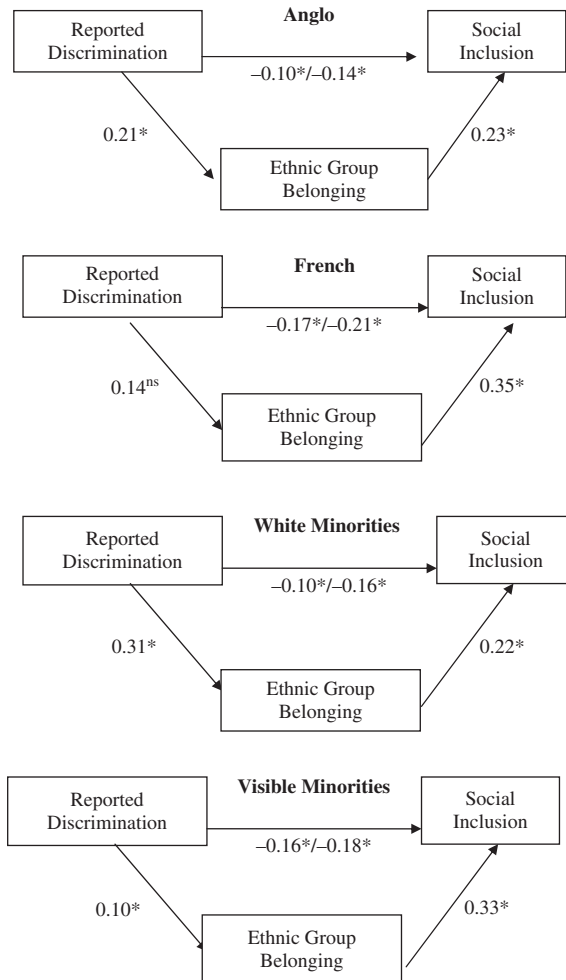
Anglo

Reported Discrimination

Social Inclusion

–0.10*/–0.14*

0.21*

0.23*

Ethnic Group Belonging

French

Reported Discrimination

Social Inclusion

–0.17*/–0.21*

0.14$^{ns}$

0.35*

Ethnic Group Belonging

White Minorities

Reported Discrimination

Social Inclusion

–0.10*/–0.16*

0.31*

0.22*

Ethnic Group Belonging

Visible Minorities

Reported Discrimination

Social Inclusion

–0.16*/–0.18*

0.10*

0.33*

Ethnic Group Belonging